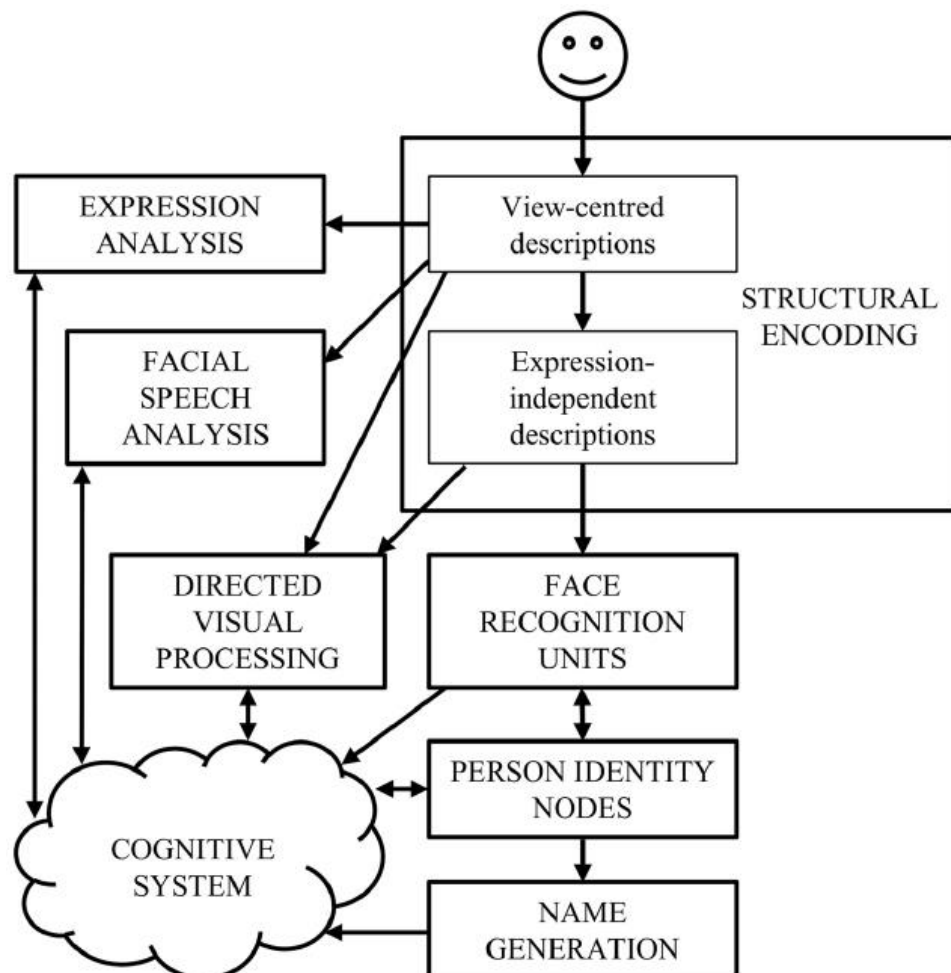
View-centred descriptions

EXPRESSION ANALYSIS

STRUCTURAL ENCODING

FACIAL SPEECH ANALYSIS

Expression-independent descriptions

DIRECTED VISUAL PROCESSING

FACE RECOGNITION UNITS

PERSON IDENTITY NODES

COGNITIVE SYSTEM

NAME GENERATION